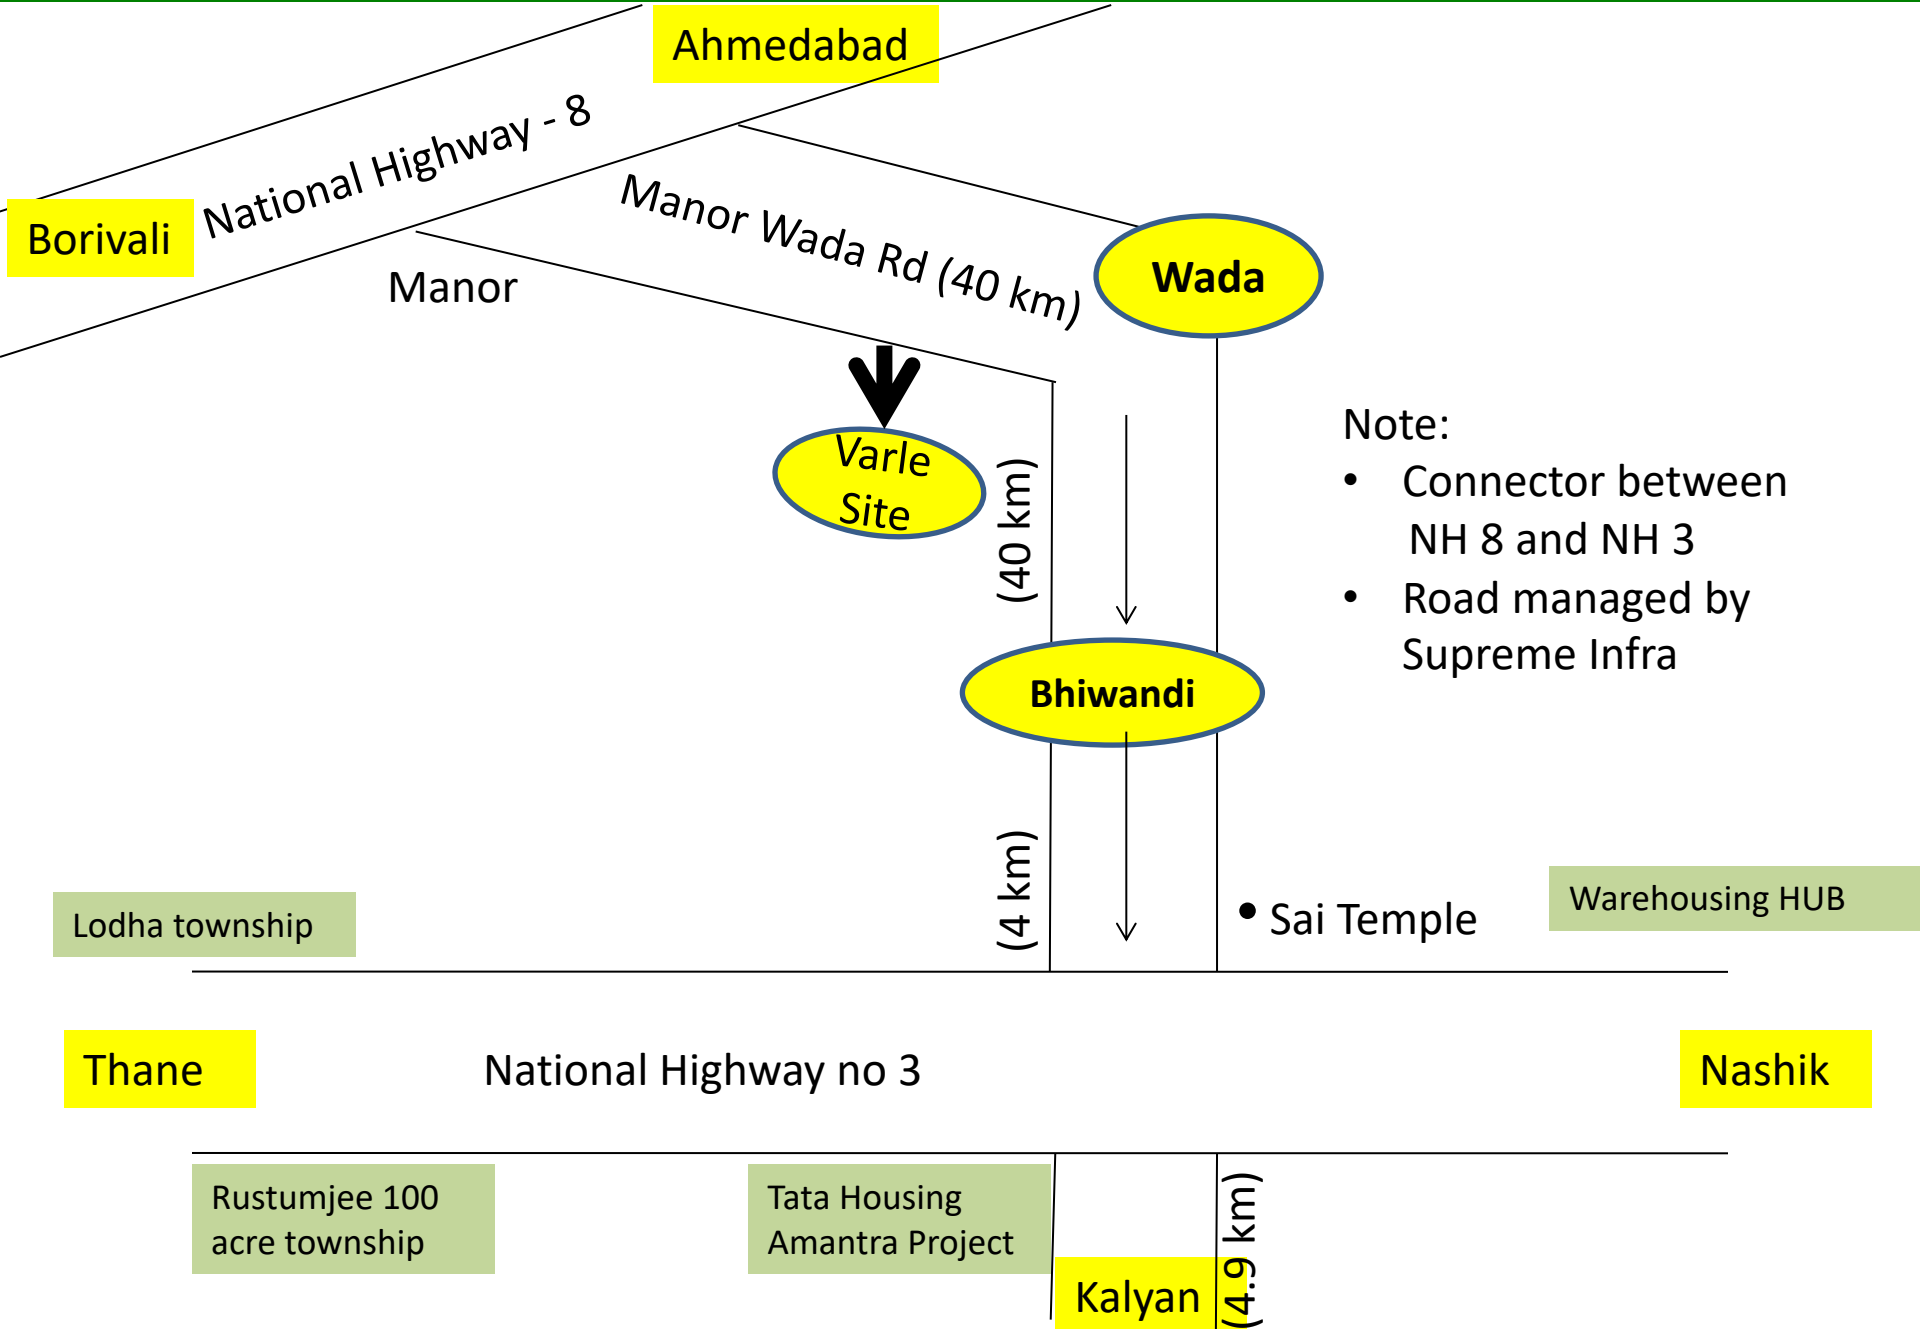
Ahmedabad

Borivali

National Highway - 8

Manor Wada Rd (40 km)

Wada

Manor

Varle Site

(40 km)

Note:
• Connector between NH 8 and NH 3
• Road managed by Supreme Infra

Bhiwandi

(4 km)

Sai Temple

Warehousing HUB

Lodha township

Thane

National Highway no 3

Nashik

Rustumjee 100 acre township

Tata Housing Amantra Project

Kalyan

(4.9 km)